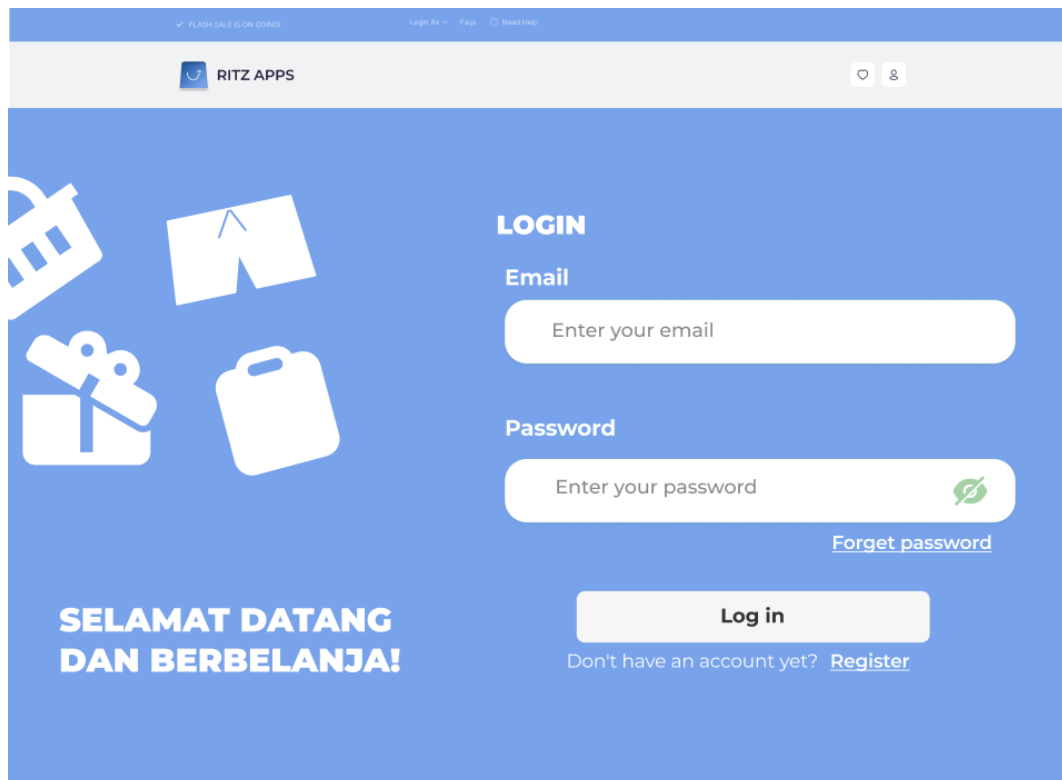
FLASH SALE IS ON GOING!

Login As Faqs Need Help

RITZ APPS

LOGIN

Email

Enter your email

Password

Enter your password

Forget password

Log in

Don't have an account yet? Register

SELAMAT DATANG DAN BERBELANJA!